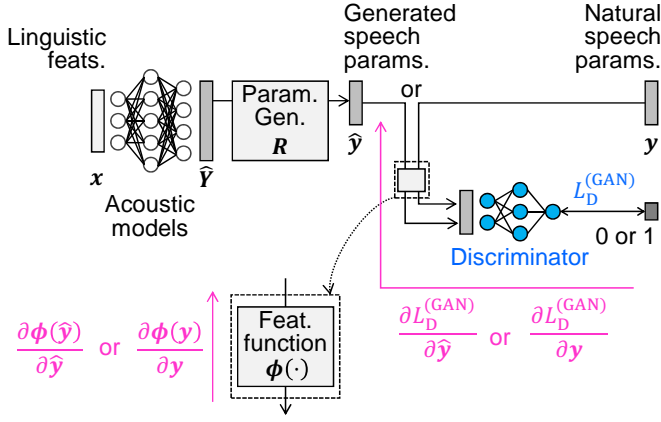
Linguistic feats.

Generated speech params.

Natural speech params.

or

Param. Gen. $\boldsymbol{R}$

$\hat{\boldsymbol{y}}$

$\boldsymbol{y}$

$\boldsymbol{x}$

$\hat{\boldsymbol{Y}}$

Acoustic models

$L_{\mathrm{D}}^{(\mathrm{GAN})}$

0 or 1

Discriminator

$\frac{\partial \boldsymbol{\phi}(\hat{\boldsymbol{y}})}{\partial \hat{\boldsymbol{y}}}$ or $\frac{\partial \boldsymbol{\phi}(\boldsymbol{y})}{\partial \boldsymbol{y}}$

Feat. function $\boldsymbol{\phi}(\cdot)$

$\frac{\partial L_{\mathrm{D}}^{(\mathrm{GAN})}}{\partial \hat{\boldsymbol{y}}}$ or $\frac{\partial L_{\mathrm{D}}^{(\mathrm{GAN})}}{\partial \boldsymbol{y}}$